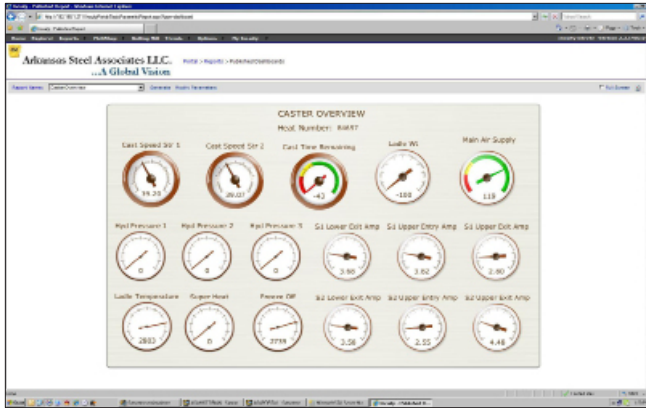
Arkansas Steel Associates LLC.
...A Global Vision

Portal > Reports > Published Dashboards

Report Name: Caster Overview
Generate
Full Screen

CASTER OVERVIEW
Heat Number: 84487

Cast Speed Str 1
39.20

Cast Speed Str 2
29.07

Cast Time Remaining
-42

Ladle Wt
-100

Main Air Supply
115

Hyd Pressure 1
0

Hyd Pressure 2
0

Hyd Pressure 3
0

S1 Lower Exit Amp
3.90

S1 Upper Entry Amp
3.62

S1 Upper Exit Amp
2.60

Ladle Temperature
2803

Super Heat
0

Freeze Off
2739

S2 Lower Exit Amp
3.38

S2 Upper Entry Amp
2.55

S2 Upper Exit Amp
4.48